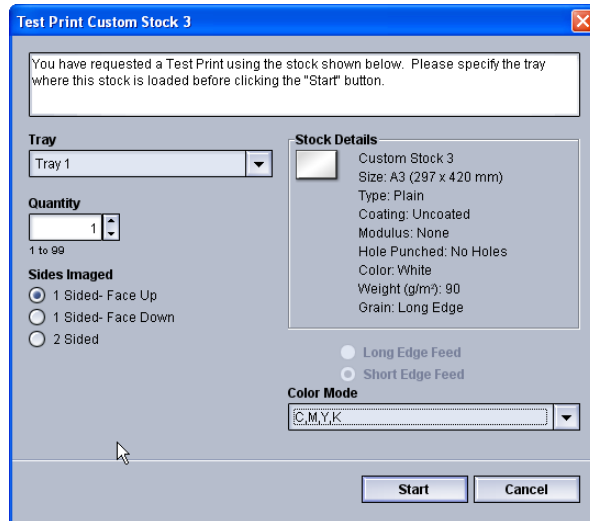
Test Print Custom Stock 3

You have requested a Test Print using the stock shown below. Please specify the tray where this stock is loaded before clicking the "Start" button.

Tray

Tray 1

Quantity

1

1 to 99

Sides Imaged

1 Sided- Face Up

1 Sided- Face Down

2 Sided

Stock Details

Custom Stock 3

Size: A3 (297 x 420 mm)

Type: Plain

Coating: Uncoated

Modulus: None

Hole Punched: No Holes

Color: White

Weight (g/m²): 90

Grain: Long Edge

Long Edge Feed

Short Edge Feed

Color Mode

C,M,Y,K

Start

Cancel